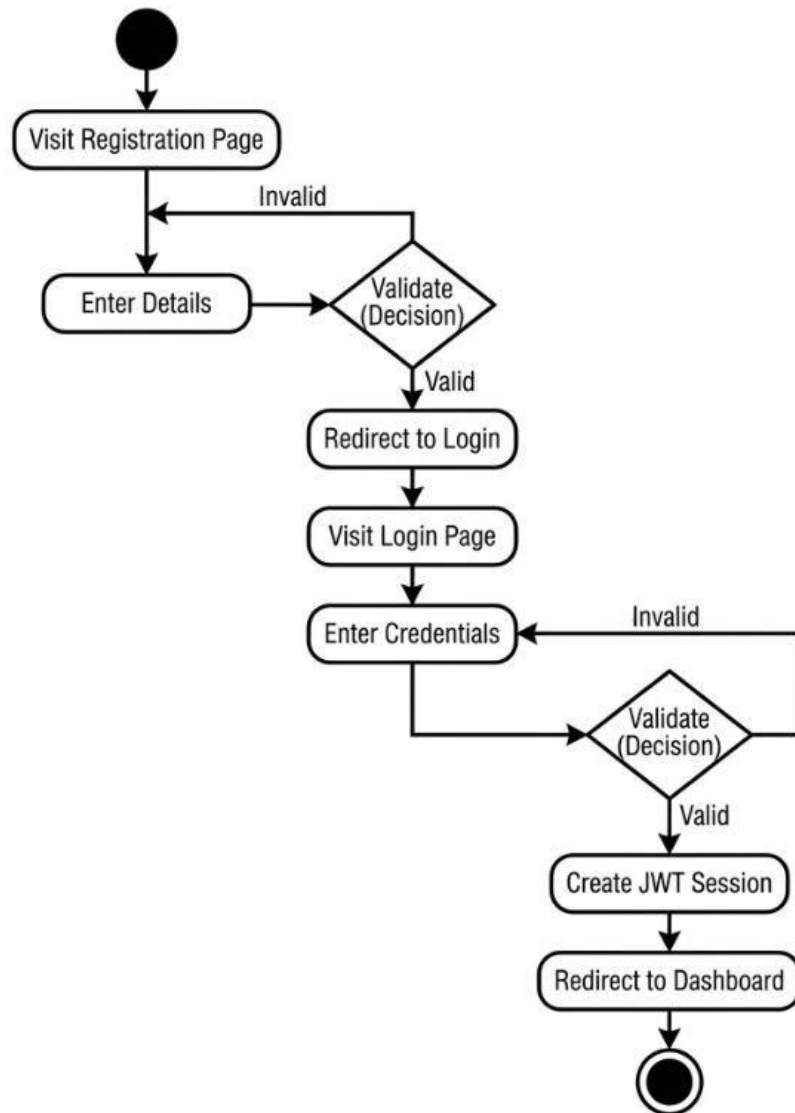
Visit Registration Page

Invalid

Enter Details

Validate (Decision)

Valid

Redirect to Login

Visit Login Page

Enter Credentials

Invalid

Validate (Decision)

Valid

Create JWT Session

Redirect to Dashboard